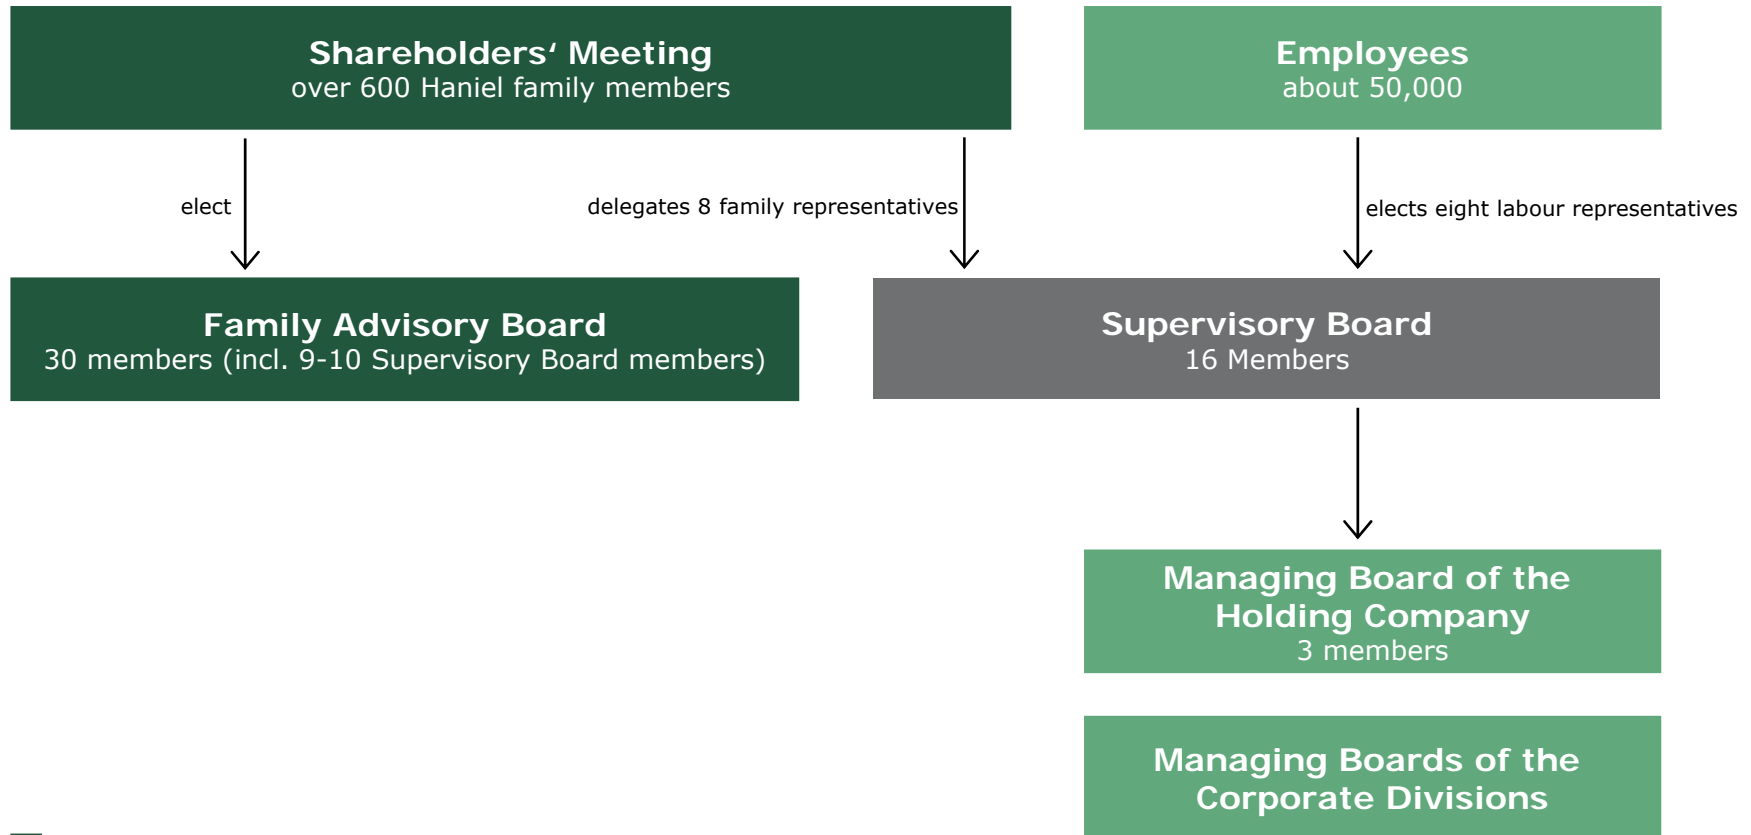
Shareholders‘ Meeting
over 600 Haniel family members

Employees
about 50,000

elect

delegates 8 family representatives

elects eight labour representatives

Family Advisory Board
30 members (incl. 9-10 Supervisory Board members)

Supervisory Board
16 Members

Managing Board of the Holding Company
3 members

Managing Boards of the Corporate Divisions